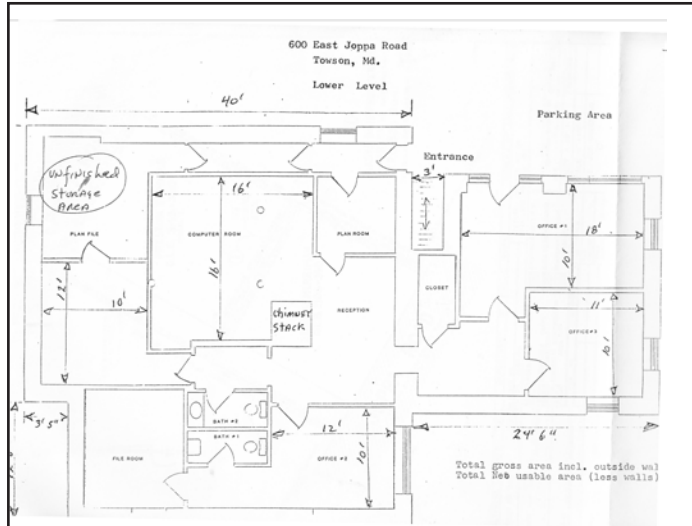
600 East Joppa Road
Towson, Md.

Lower Level

40'

Parking Area

Entrance

3'

Unfinished Storage Area

PLAN FILE

COMPUTER ROOM

16'

16'

PLAN ROOM

OFFICE #1

18'

10'

12'

10'

CLOSET

Chimney Stack

RECEPTION

11'

OFFICE #3

10'

3' 5"

BATH #2

BATH #1

12'

24' 6"

FILE ROOM

OFFICE #2

10'

Total gross area incl. outside wal
Total Net usable area (less walls)